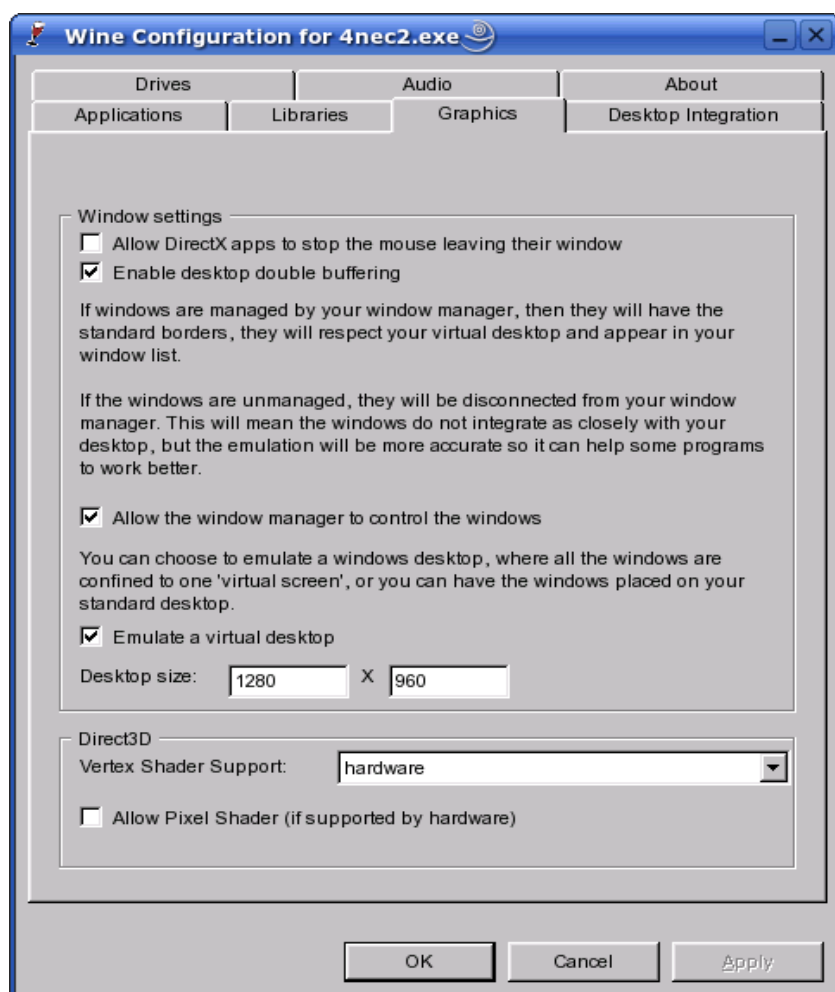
Wine Configuration for 4nec2.exe

Drives
Audio
About
Applications
Libraries
Graphics
Desktop Integration

Window settings

Allow DirectX apps to stop the mouse leaving their window

Enable desktop double buffering

If windows are managed by your window manager, then they will have the standard borders, they will respect your virtual desktop and appear in your window list.

If the windows are unmanaged, they will be disconnected from your window manager. This will mean the windows do not integrate as closely with your desktop, but the emulation will be more accurate so it can help some programs to work better.

Allow the window manager to control the windows

You can choose to emulate a windows desktop, where all the windows are confined to one 'virtual screen', or you can have the windows placed on your standard desktop.

Emulate a virtual desktop

Desktop size: 1280 X 960

Direct3D

Vertex Shader Support: hardware

Allow Pixel Shader (if supported by hardware)

OK
Cancel
Apply